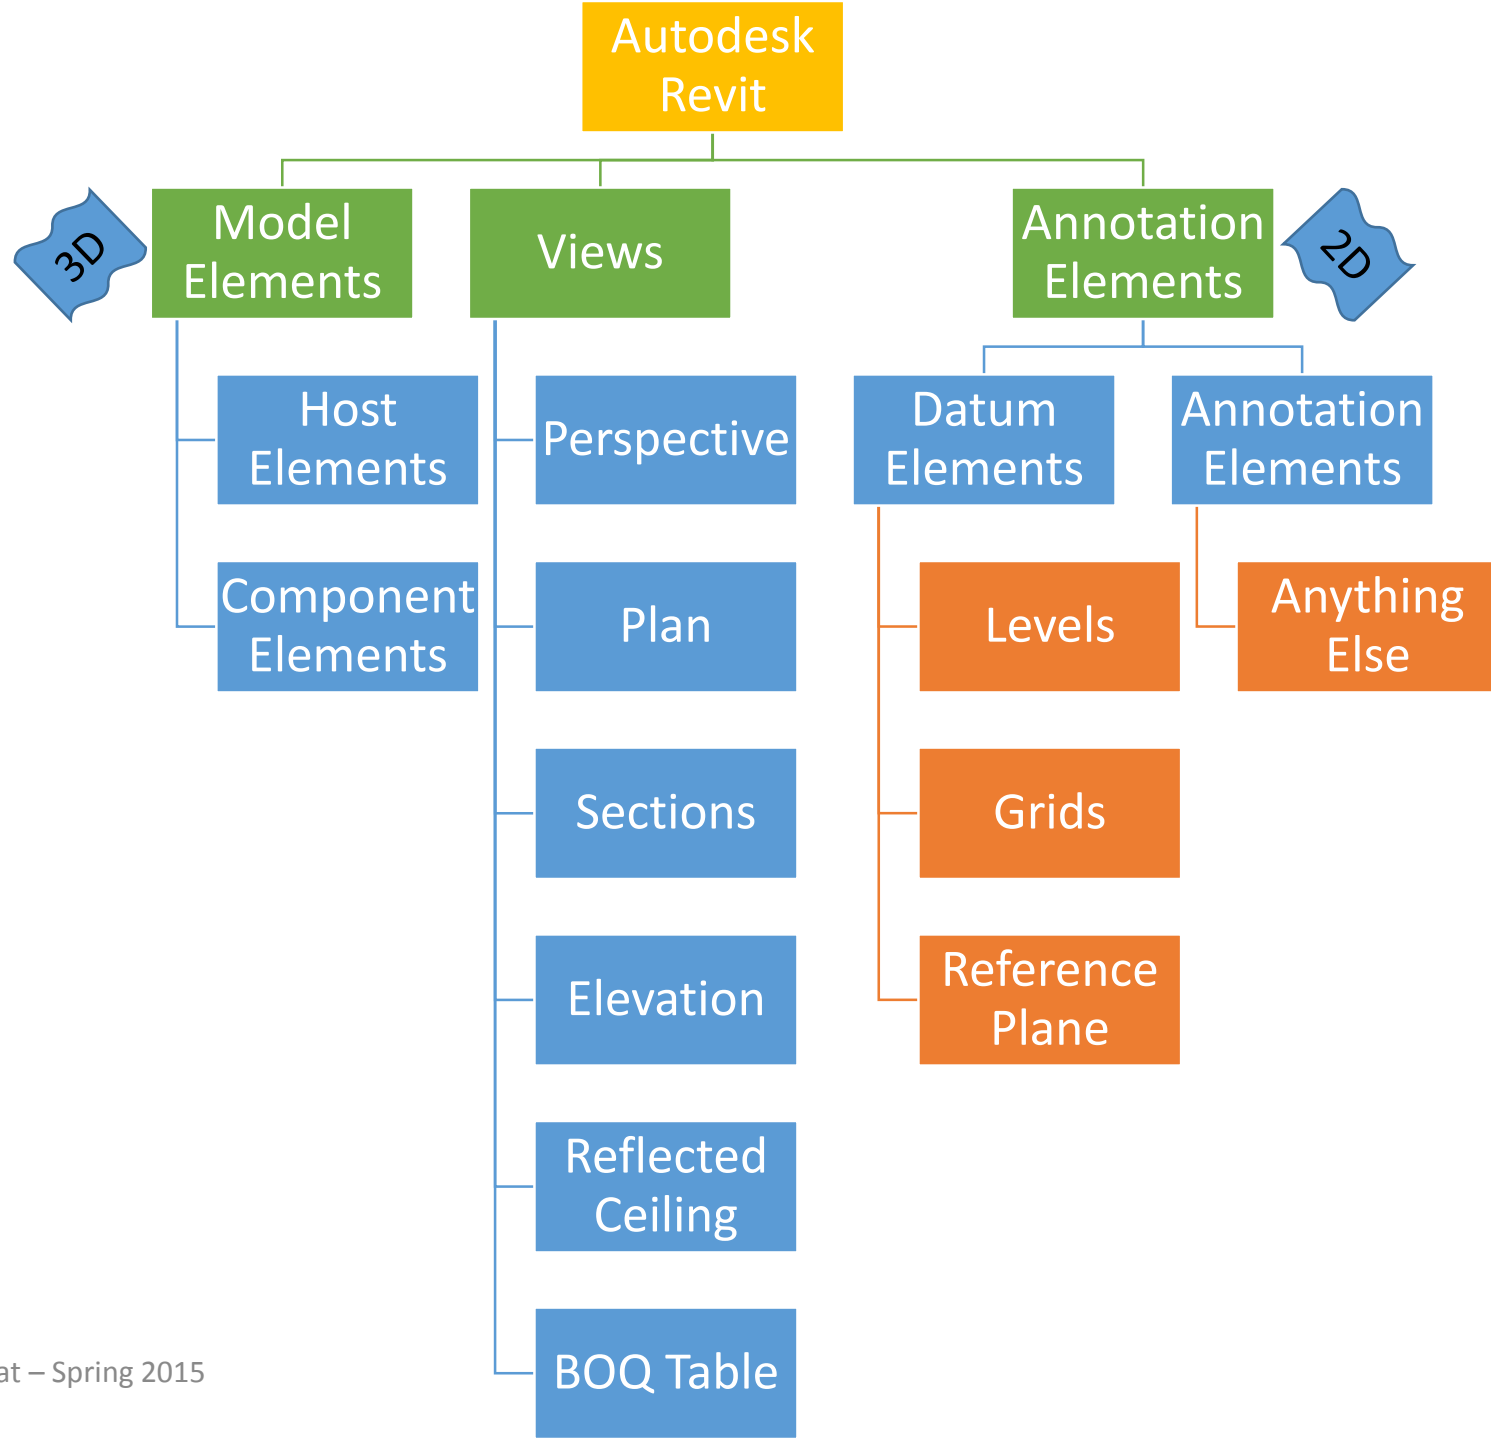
Autodesk Revit

3D

Model Elements

Views

Annotation Elements

2D

Host Elements

Component Elements

Perspective

Plan

Sections

Elevation

Reflected Ceiling

BOQ Table

Datum Elements

Annotation Elements

Levels

Grids

Reference Plane

Anything Else

at – Spring 2015